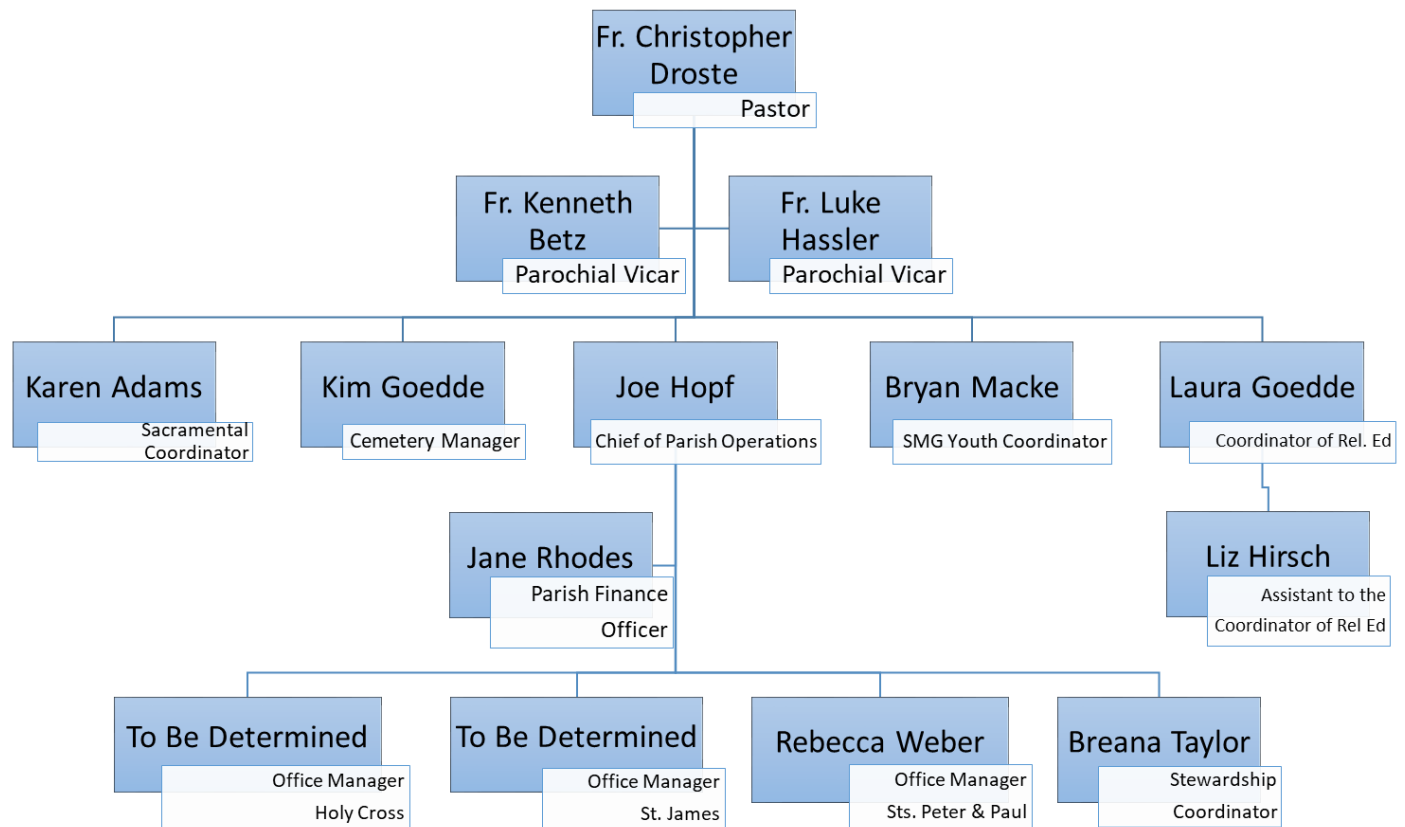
Fr. Christopher Droste
Pastor

Fr. Kenneth Betz
Parochial Vicar

Fr. Luke Hassler
Parochial Vicar

Karen Adams
Sacramental Coordinator

Kim Goedde
Cemetery Manager

Joe Hopf
Chief of Parish Operations

Bryan Macke
SMG Youth Coordinator

Laura Goedde
Coordinator of Rel. Ed

Jane Rhodes
Parish Finance Officer

Liz Hirsch
Assistant to the Coordinator of Rel Ed

To Be Determined
Office Manager
Holy Cross

To Be Determined
Office Manager
St. James

Rebecca Weber
Office Manager
Sts. Peter & Paul

Breana Taylor
Stewardship Coordinator